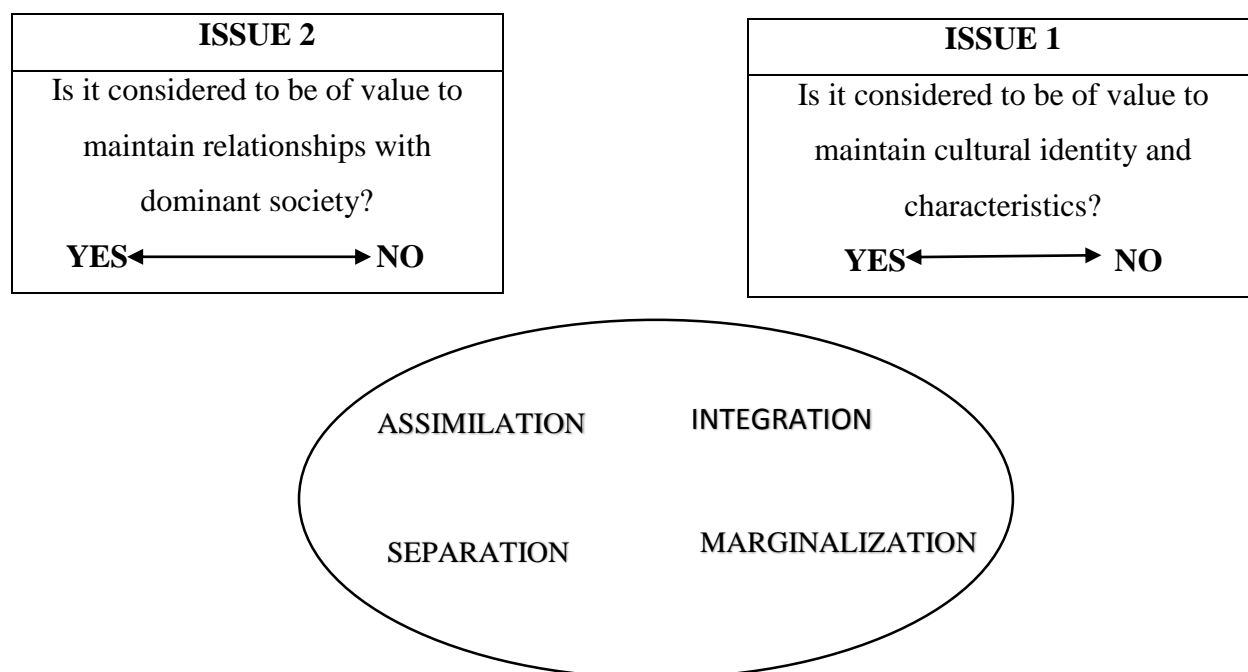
ISSUE 2

Is it considered to be of value to maintain relationships with dominant society?

YES ⟷ NO

ISSUE 1

Is it considered to be of value to maintain cultural identity and characteristics?

YES ⟷ NO

ASSIMILATION

INTEGRATION

SEPARATION

MARGINALIZATION